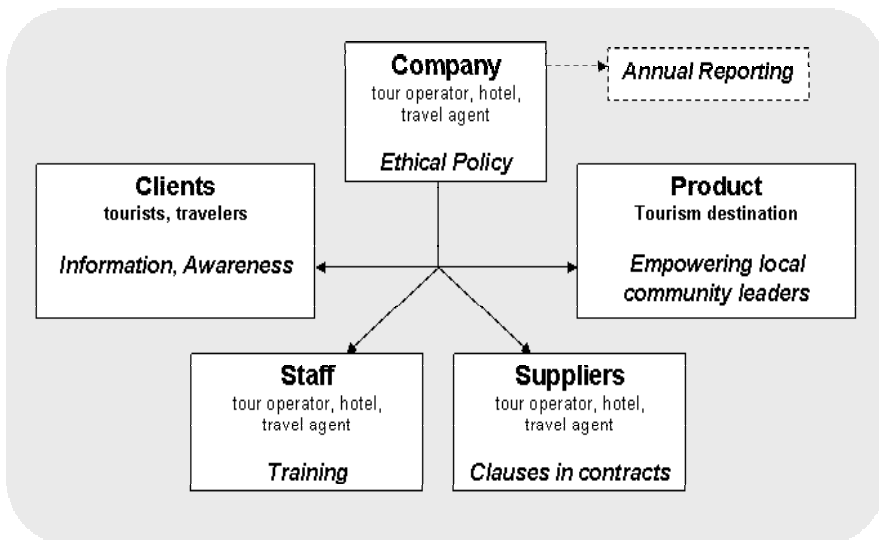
Company
tour operator, hotel, travel agent

Ethical Policy

Annual Reporting

Clients
tourists, travelers

Information, Awareness

Product
Tourism destination

Empowering local community leaders

Staff
tour operator, hotel, travel agent

Training

Suppliers
tour operator, hotel, travel agent

Clauses in contracts